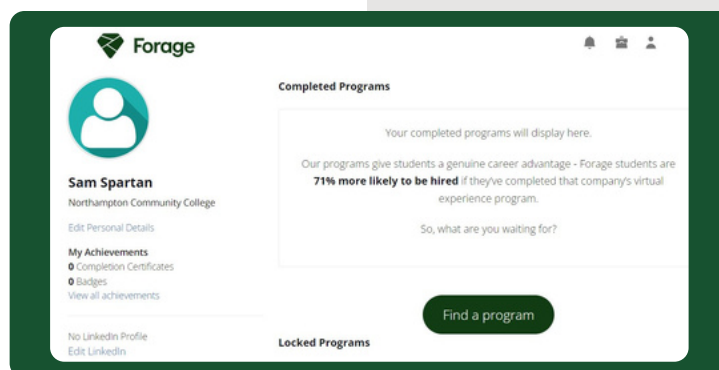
Forage

Sam Spartan
Northampton Community College

Edit Personal Details

My Achievements
0 Completion Certificates
0 Badges
View all achievements

No LinkedIn Profile
Edit LinkedIn

Completed Programs

Your completed programs will display here.

Our programs give students a genuine career advantage - Forage students are **71% more likely to be hired** if they've completed that company's virtual experience program.

So, what are you waiting for?

Find a program

Locked Programs